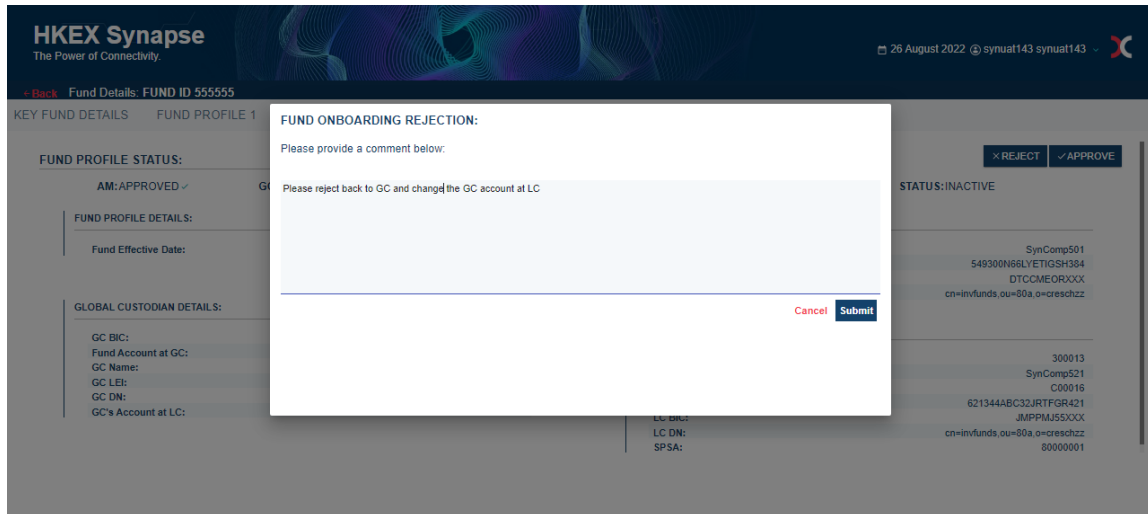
HKEX Synapse
The Power of Connectivity.

26 August 2022 synuat143 synuat143

← Back Fund Details: FUND ID 555555

KEY FUND DETAILS FUND PROFILE 1

FUND PROFILE STATUS:

× REJECT ✓ APPROVE

AM: APPROVED ✓ GC STATUS: INACTIVE

FUND PROFILE DETAILS:

Fund Effective Date:

SynComp501
549300N66LYETIGSH384
DTCCMEORXXX
cn=invfunds,ou=80a,o=creschzz

GLOBAL CUSTODIAN DETAILS:

GC BIC:
Fund Account at GC:
GC Name:
GC LEI:
GC DN:
GC's Account at LC:

300013
SynComp521
C00016
621344ABC32JRTFGR421
LC BIC: JMPPMJ55XXX
LC DN: cn=invfunds,ou=80a,o=creschzz
SPSA: 80000001

FUND ONBOARDING REJECTION:

Please provide a comment below:

Please reject back to GC and change the GC account at LC

Cancel Submit